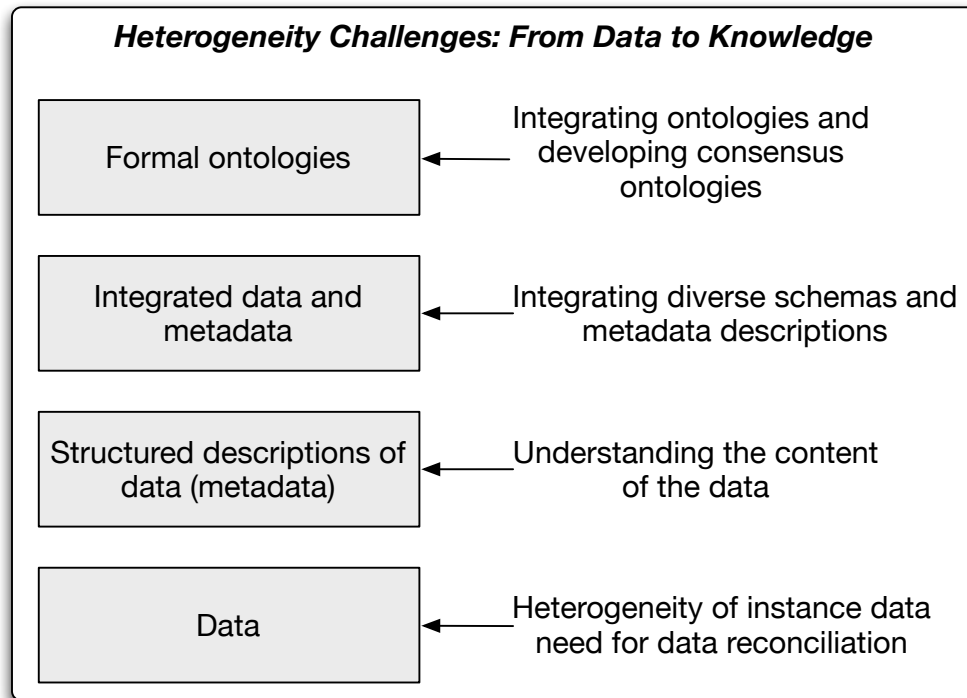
Heterogeneity Challenges: From Data to Knowledge

Formal ontologies

Integrating ontologies and developing consensus ontologies

Integrated data and metadata

Integrating diverse schemas and metadata descriptions

Structured descriptions of data (metadata)

Understanding the content of the data

Data

Heterogeneity of instance data need for data reconciliation